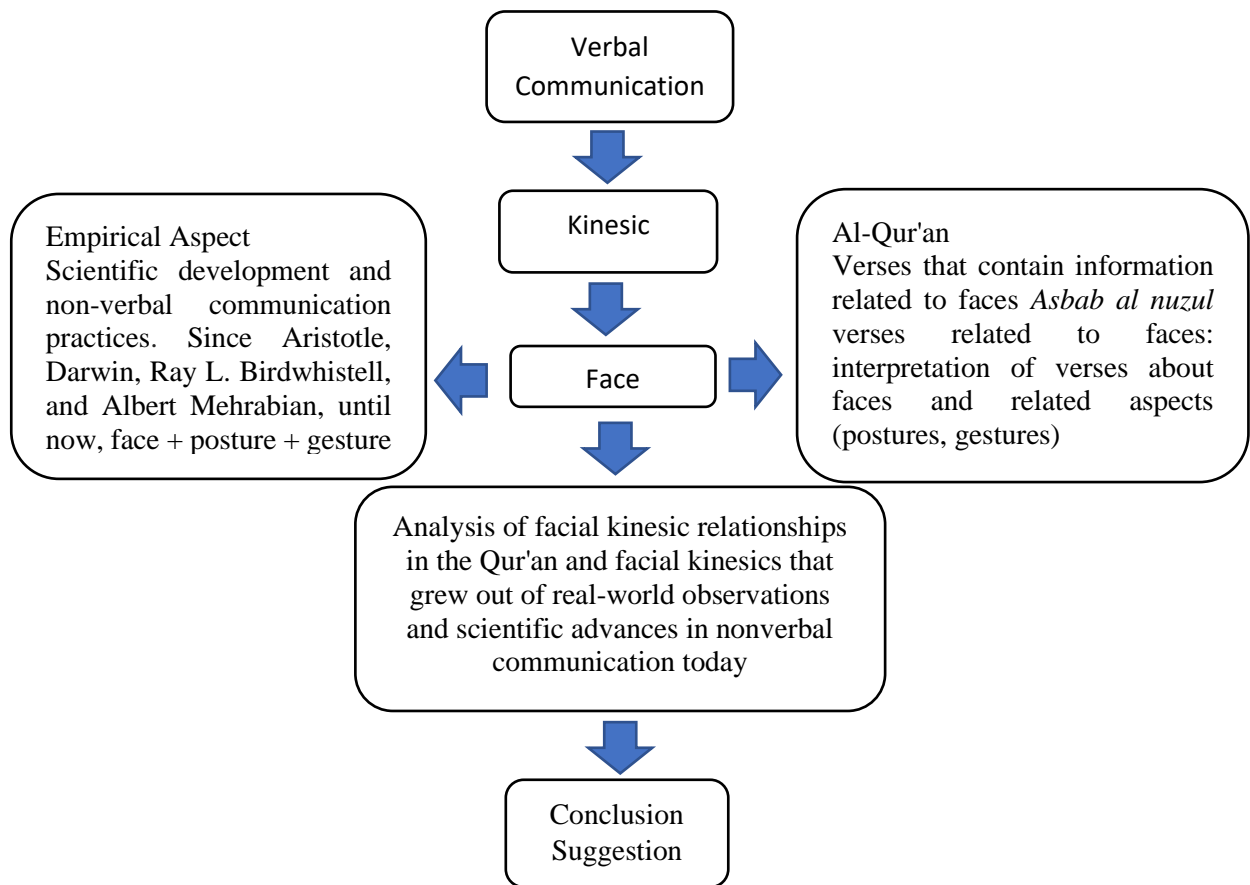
Verbal Communication

Kinesic

Empirical Aspect
Scientific development and non-verbal communication practices. Since Aristotle, Darwin, Ray L. Birdwhistell, and Albert Mehrabian, until now, face + posture + gesture

Face

Al-Qur'an
Verses that contain information related to faces *Asbab al nuzul* verses related to faces: interpretation of verses about faces and related aspects (postures, gestures)

Analysis of facial kinesic relationships in the Qur'an and facial kinesics that grew out of real-world observations and scientific advances in nonverbal communication today

Conclusion
Suggestion